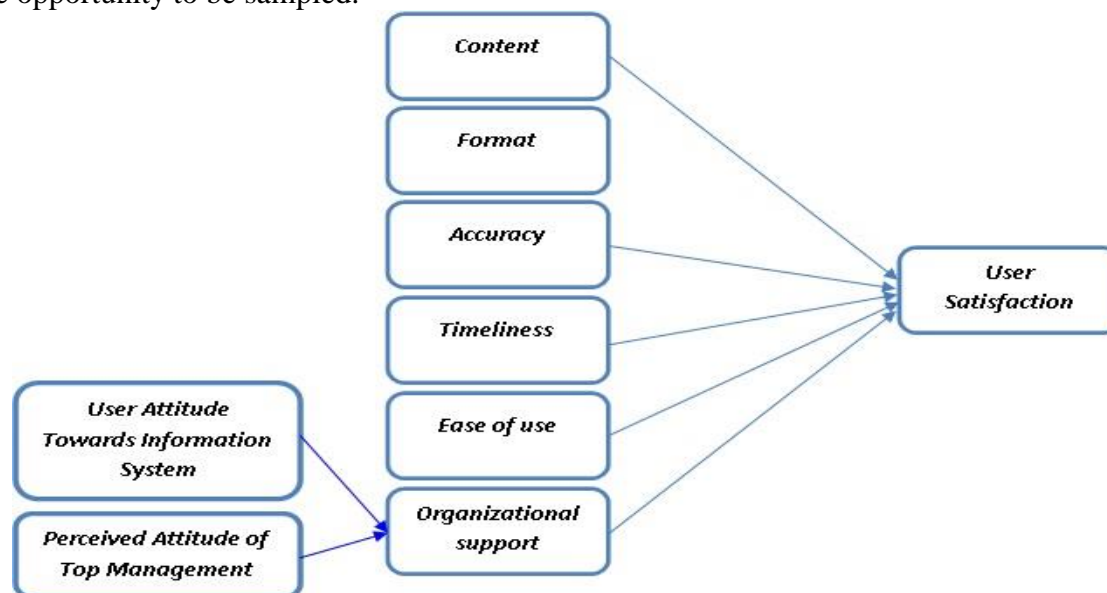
e opportunity to be sampled.

Content

Format

Accuracy

Timeliness

Ease of use

Organizational support

User Satisfaction

User Attitude Towards Information System

Perceived Attitude of Top Management